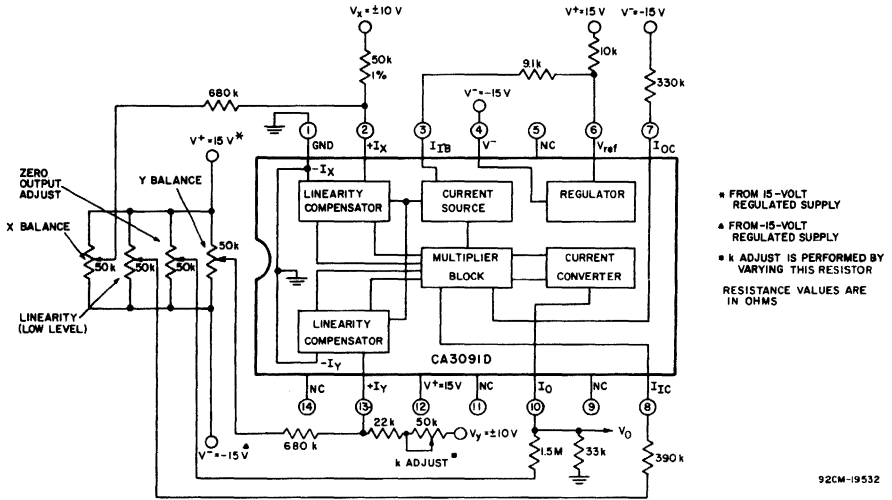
$V_X = \pm 10$ V

50k
1%

680 k

$V^+ = 15$ V *

1
GND

2
$+I_X$

3
$I_{IB}$

4
$V^- = -15$ V
$V^-$

5
NC

6
$V_{ref}$

7
$I_{OC}$

9.1k

$V^+ = 15$ V

10k

$V^- = -15$ V

330k

ZERO OUTPUT ADJUST

Y BALANCE

X BALANCE

$-I_X$

LINEARITY COMPENSATOR

CURRENT SOURCE

REGULATOR

50k

50k

50k

50k

MULTIPLIER BLOCK

CURRENT CONVERTER

LINEARITY (LOW LEVEL)

LINEARITY COMPENSATOR

$-I_Y$

CA3091D

* FROM 15-VOLT REGULATED SUPPLY

▲ FROM -15-VOLT REGULATED SUPPLY

■ k ADJUST IS PERFORMED BY VARYING THIS RESISTOR

RESISTANCE VALUES ARE IN OHMS

NC
14

$+I_Y$
13

$V^+ = 15$V
12

NC
11

$I_O$
10

NC
9

$I_{IC}$
8

$V^- = -15$ V ▲

680 k

22k

50k

$V_Y = \pm 10$V

k ADJUST ■

$V_O$

1.5M

33k

390 k

92CM-19532